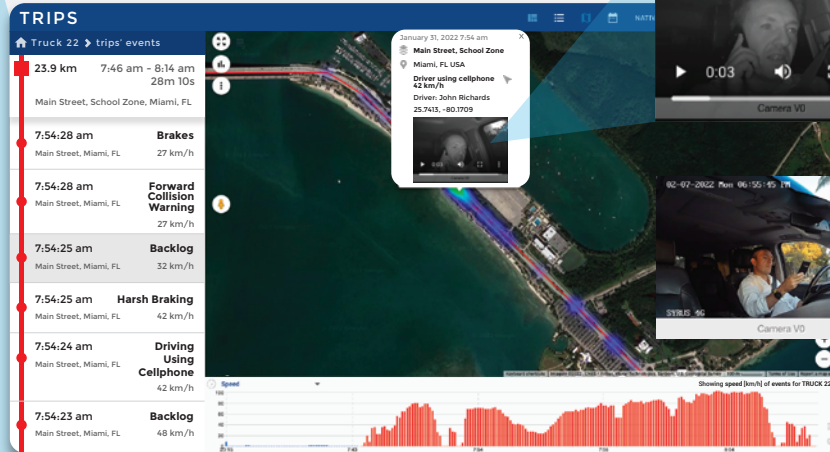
TRIPS

Truck 22 > trips' events

23.9 km 7:46 am - 8:14 am 28m 10s
Main Street, School Zone, Miami, FL

7:54:28 am Brakes
Main Street, Miami, FL 27 km/h

7:54:28 am Forward Collision Warning
Main Street, Miami, FL 27 km/h

7:54:25 am Backlog
Main Street, Miami, FL 32 km/h

7:54:25 am Harsh Braking
Main Street, Miami, FL 42 km/h

7:54:24 am Driving Using Cellphone
Main Street, Miami, FL 42 km/h

7:54:23 am Backlog
Main Street, Miami, FL 48 km/h

January 31, 2022 7:54 am
Main Street, School Zone
Miami, FL USA
Driver using cellphone 42 km/h
Driver: John Richards
25.7413, -80.1709

0:03
Camera V0

02-07-2022 Mon 06:55:45 AM
SYRUS 4G
Camera V0

Speed
Showing speed [km/h] of events for TRUCK 22
100
80
60
40
20
0